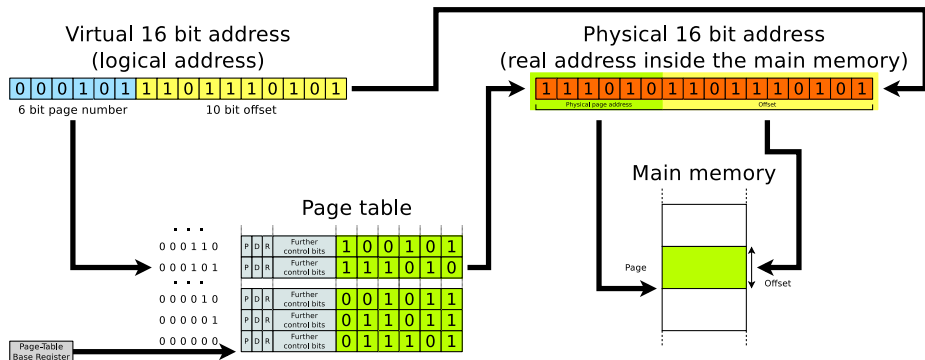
Virtual 16 bit address
(logical address)

| 0 | 0 | 0 | 1 | 0 | 1 | 1 | 1 | 0 | 1 | 1 | 1 | 0 | 1 | 0 | 1 |
|---|---|---|---|---|---|---|---|---|---|---|---|---|---|---|---|

6 bit page number
10 bit offset

Physical 16 bit address
(real address inside the main memory)

| 1 | 1 | 1 | 0 | 1 | 0 | 1 | 1 | 0 | 1 | 1 | 1 | 0 | 1 | 0 | 1 |
|---|---|---|---|---|---|---|---|---|---|---|---|---|---|---|---|

Physical page address
Offset

Main memory

Page
Offset

Page table

| | P | D | R | | |
|---|---|---|---|---|---|
| . . . | | | | | |
| 0 0 0 1 1 0 | P | D | R | Further control bits | 1 0 0 1 0 1 |
| 0 0 0 1 0 1 | P | D | R | Further control bits | 1 1 1 0 1 0 |
| . . . | | | | | |
| 0 0 0 0 1 0 | P | D | R | Further control bits | 0 0 1 0 1 1 |
| 0 0 0 0 0 1 | P | D | R | Further control bits | 0 1 1 0 1 1 |
| 0 0 0 0 0 0 | P | D | R | Further control bits | 0 1 1 1 0 1 |

Page-Table Base Register